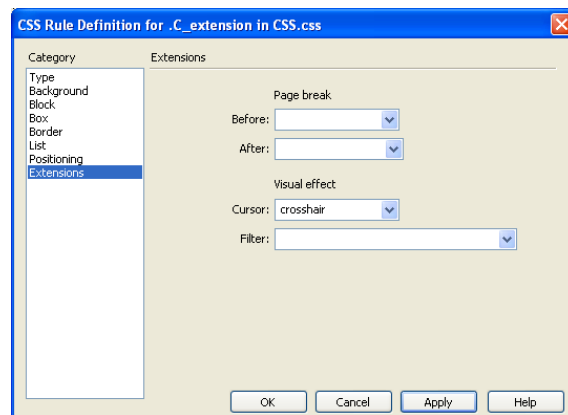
CSS Rule Definition for .C_extension in CSS.css

Category
Type
Background
Block
Box
Border
List
Positioning
Extensions

Extensions

Page break
Before:
After:

Visual effect
Cursor: crosshair
Filter:

OK
Cancel
Apply
Help